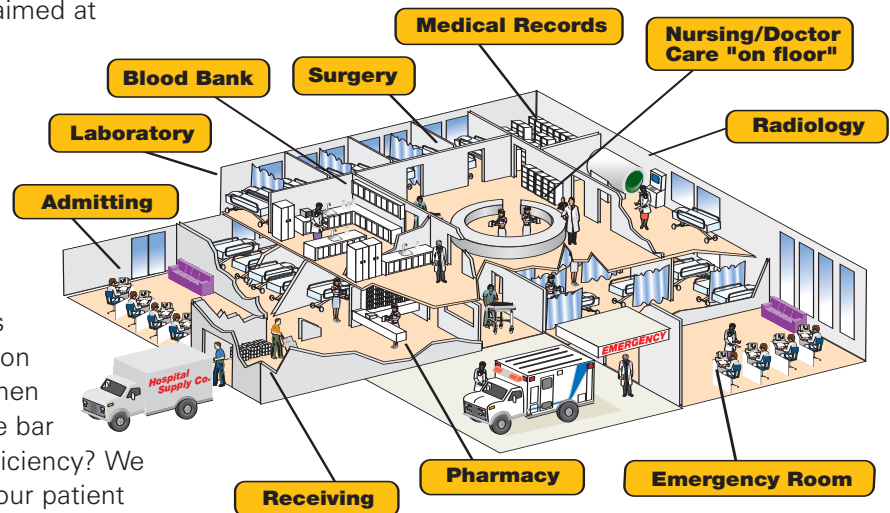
aimed at

s
on
hen
e bar
iciency? We
our patient

Medical Records

Nursing/Doctor Care "on floor"

Blood Bank

Surgery

Laboratory

Radiology

Admitting

Hospital Supply Co.

EMERGENCY

Pharmacy

Emergency Room

Receiving